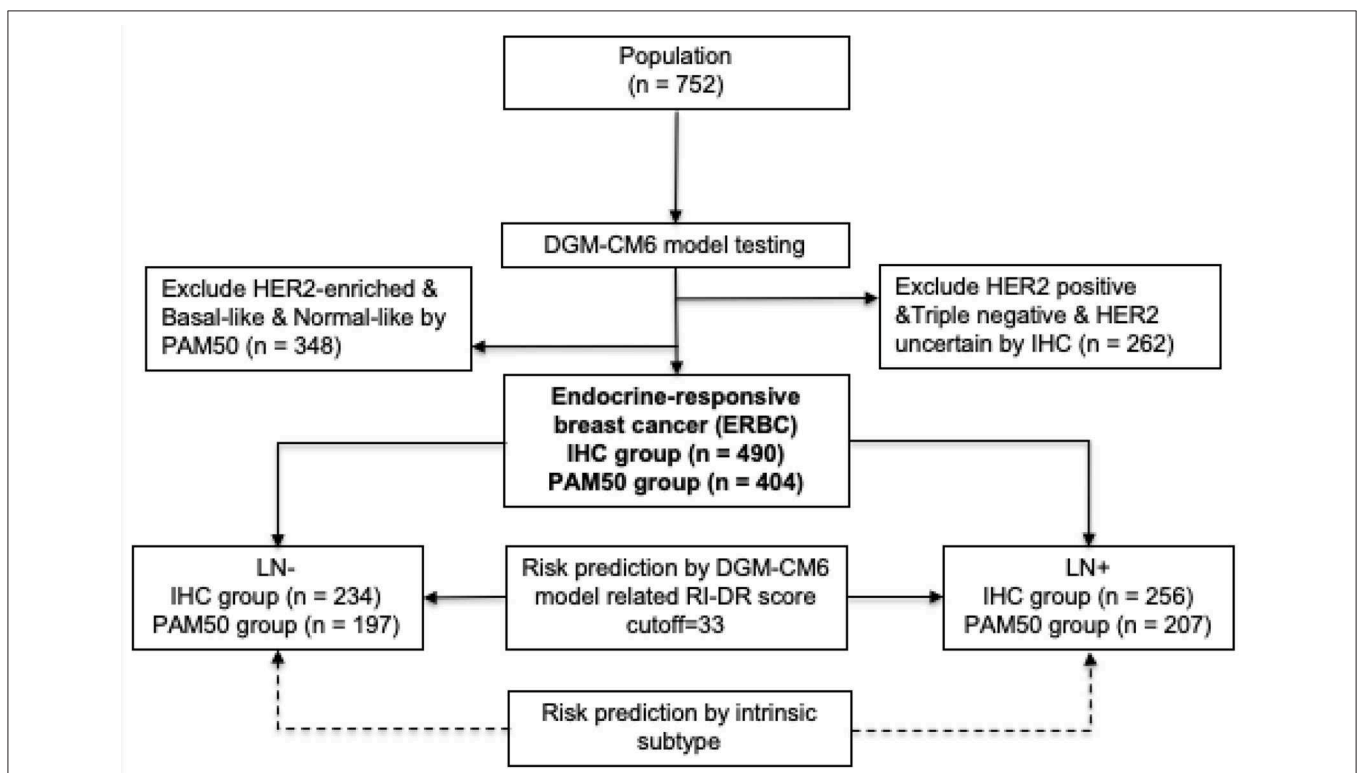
Population
(n = 752)

DGM-CM6 model testing

Exclude HER2-enriched & Basal-like & Normal-like by PAM50 (n = 348)

Exclude HER2 positive &Triple negative & HER2 uncertain by IHC (n = 262)

**Endocrine-responsive breast cancer (ERBC)**
**IHC group (n = 490)**
**PAM50 group (n = 404)**

LN-
IHC group (n = 234)
PAM50 group (n = 197)

Risk prediction by DGM-CM6 model related RI-DR score cutoff=33

LN+
IHC group (n = 256)
PAM50 group (n = 207)

Risk prediction by intrinsic subtype